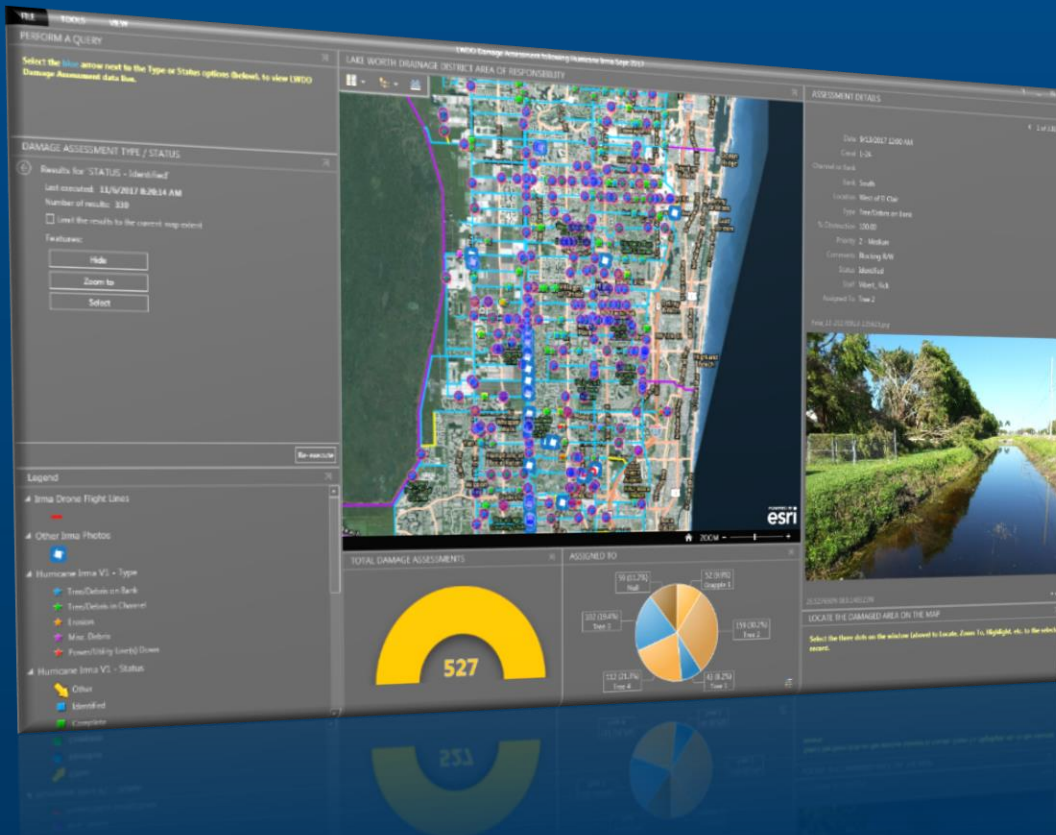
FILE TOOLS VIEW

PERFORM A QUERY

Select the blue arrow next to the Type or Status options (below), to view LWDD Damage Assessment data live.

LWDD Damage Assessment following Hurricane Irma Sept 2017

LAKE WORTH DRAINAGE DISTRICT AREA OF RESPONSIBILITY

DAMAGE ASSESSMENT TYPE / STATUS

Results for 'STATUS - Identified'

Last executed: 11/6/2017 8:20:14 AM

Number of results: 339

Limit the results to the current map extent

Features:

Hide

Zoom to

Select

Re-execute

Legend

Irma Drone Flight Lines

Other Irma Photos

Hurricane Irma V1 - Type

Tree/Debris on Bank

Tree/Debris in Channel

Erosion

Misc. Debris

Power/Utility Line(s) Down

Hurricane Irma V1 - Status

Other

Identified

Complete

ASSESSMENT DETAILS

1 of 1

Date: 9/13/2017 12:00 AM

Canal: L-26

Channel or Bank

Bank: South

Location: West of ll Clar

Type: Tree/Debris on Bank

% Obstruction: 120.00

Priority: 2 - Medium

Comments: Blocking R/W

Status: Identified

Staff: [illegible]

Assigned To: Tree 2

ZOOM

esri

TOTAL DAMAGE ASSESSMENTS

527

ASSIGNED TO

59 (11.2%) Hall

52 (9.9%) Grapple 1

102 (19.4%) Tree 3

159 (30.2%) Tree 2

112 (21.3%) Tree 4

43 (8.2%) Tree 1

LOCATE THE DAMAGED AREA ON THE MAP

Select the three dots on the window (above) to Locate, Zoom To, Highlight, etc. to the selected record.